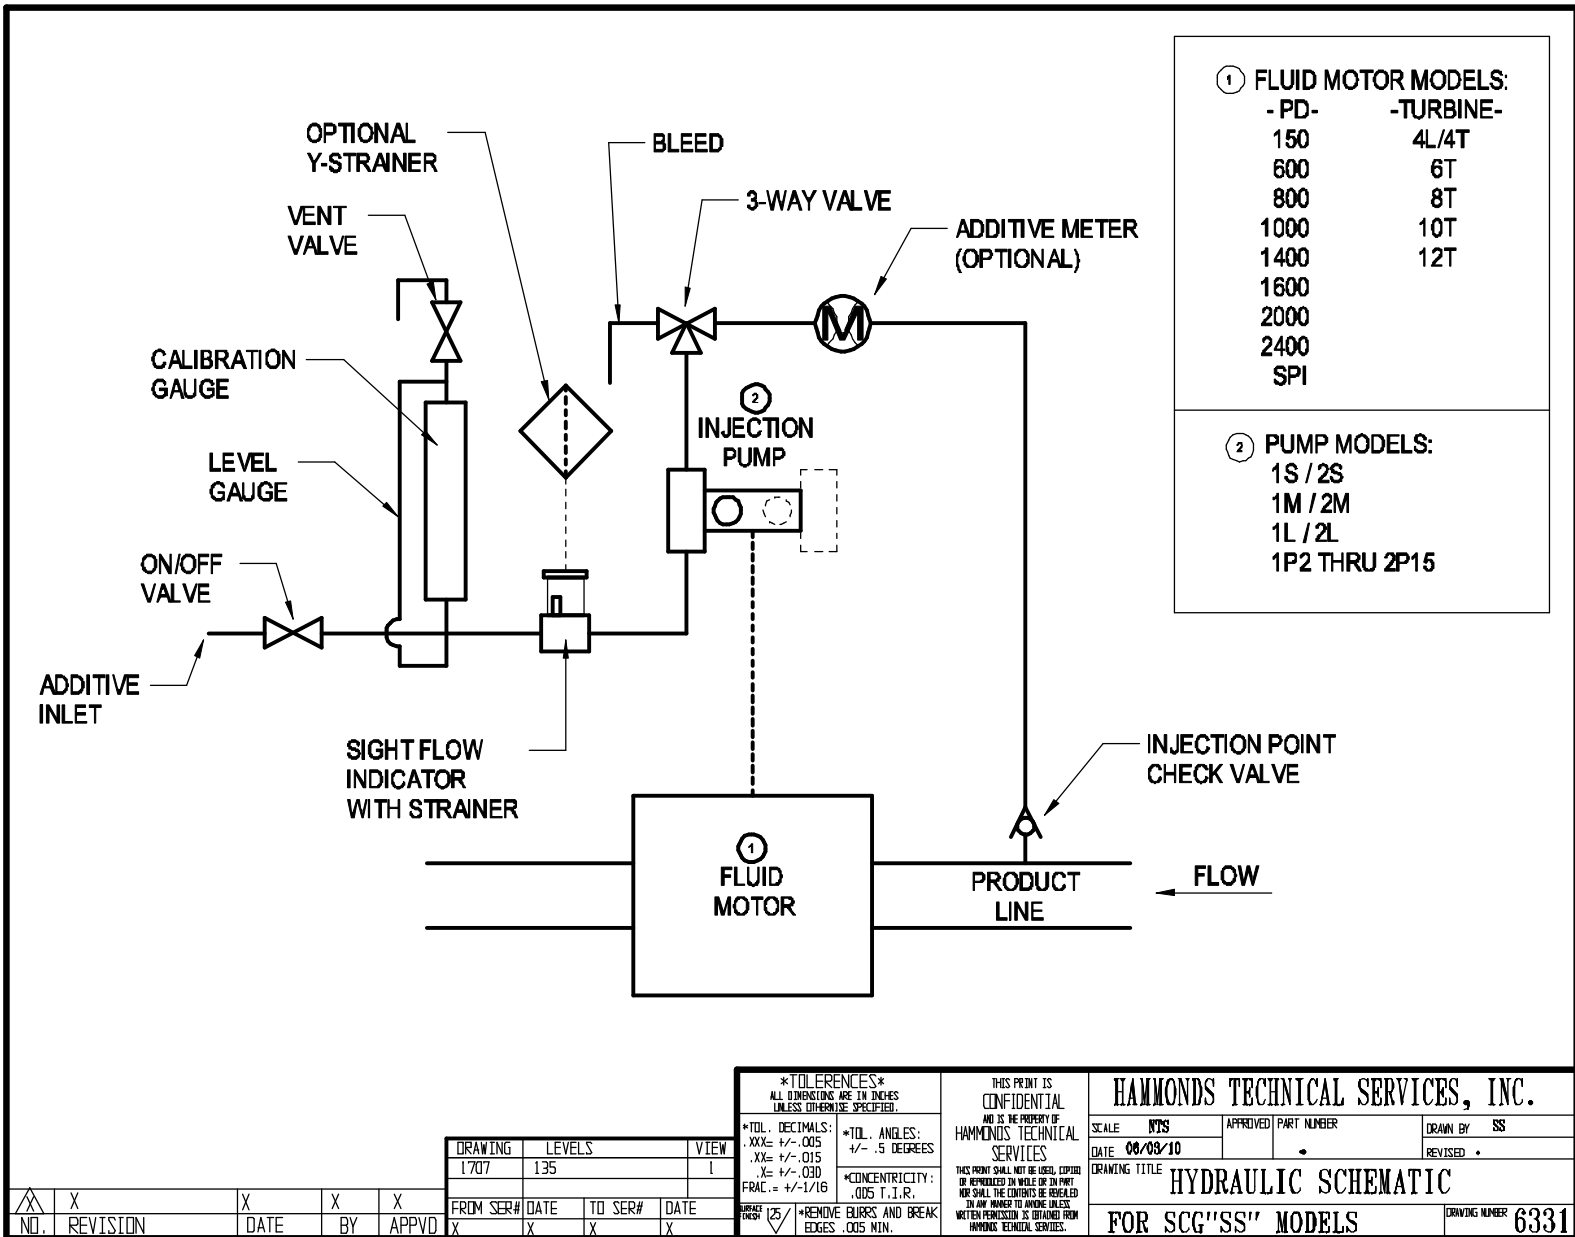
OPTIONAL
Y-STRAINER

BLEED

3-WAY VALVE

ADDITIVE METER
(OPTIONAL)

VENT
VALVE

CALIBRATION
GAUGE

LEVEL
GAUGE

ON/OFF
VALVE

ADDITIVE
INLET

2
INJECTION
PUMP

SIGHT FLOW
INDICATOR
WITH STRAINER

INJECTION POINT
CHECK VALVE

1
FLUID
MOTOR

PRODUCT
LINE

FLOW

1 FLUID MOTOR MODELS:

| -PD- | -TURBINE- |
|---|---|
| 150 | 4L/4T |
| 600 | 6T |
| 800 | 8T |
| 1000 | 10T |
| 1400 | 12T |
| 1600 | |
| 2000 | |
| 2400 | |
| SPI | |

2 PUMP MODELS:
1S / 2S
1M / 2M
1L / 2L
1P2 THRU 2P15

*TOLERENCES*
ALL DIMENSIONS ARE IN INCHES UNLESS OTHERWISE SPECIFIED.
*TOL. DECIMALS: .XXX= +/-.005 .XX= +/-.015 .X= +/-.030 FRAC.= +/-1/16
*TOL. ANGLES: +/- .5 DEGREES
*CONCENTRICITY: .005 T.I.R.
SURFACE FINISH 125
*REMOVE BURRS AND BREAK EDGES .005 MIN.

THIS PRINT IS CONFIDENTIAL
AND IS THE PROPERTY OF HAMMONDS TECHNICAL SERVICES
THIS PRINT SHALL NOT BE USED, COPIED OR REPRODUCED IN WHOLE OR IN PART NOR SHALL THE CONTENTS BE REVEALED IN ANY MANNER TO ANYONE UNLESS WRITTEN PERMISSION IS OBTAINED FROM HAMMONDS TECHNICAL SERVICES.

HAMMONDS TECHNICAL SERVICES, INC.
SCALE NTS | APPROVED | PART NUMBER | DRAWN BY SS
DATE 06/03/10 | • | REVISED •
DRAWING TITLE HYDRAULIC SCHEMATIC
FOR SCG"SS" MODELS
DRAWING NUMBER 6331

| DRAWING | LEVELS | VIEW |
|---|---|---|
| 1707 | 135 | 1 |

| FROM SER# | DATE | TO SER# | DATE |
|---|---|---|---|
| X | X | X | X |

| NO. | REVISION | DATE | BY | APPVD |
|---|---|---|---|---|
| X | X | X | X | X |